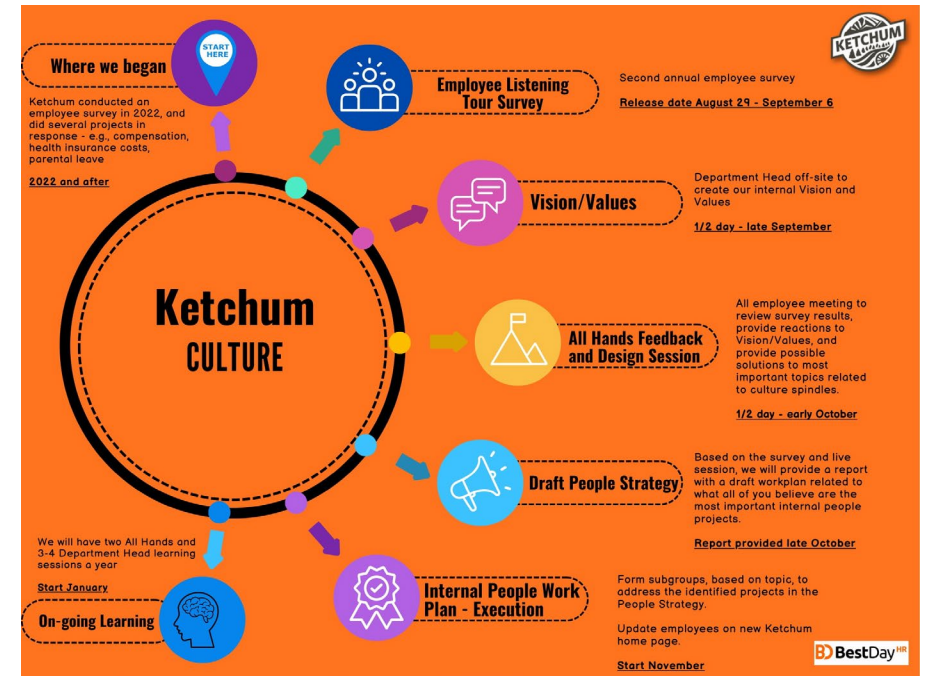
Where we began

START HERE

Ketchum conducted an employee survey in 2022, and did several projects in response - e.g., compensation, health insurance costs, parental leave

2022 and after

Employee Listening Tour Survey

Second annual employee survey

Release date August 29 - September 6

KETCHUM

Vision/Values

Department Head off-site to create our internal Vision and Values

1/2 day - late September

Ketchum CULTURE

All Hands Feedback and Design Session

All employee meeting to review survey results, provide reactions to Vision/Values, and provide possible solutions to most important topics related to culture spindles.

1/2 day - early October

Draft People Strategy

Based on the survey and live session, we will provide a report with a draft workplan related to what all of you believe are the most important internal people projects.

Report provided late October

We will have two All Hands and 3-4 Department Head learning sessions a year

Start January

On-going Learning

Internal People Work Plan - Execution

Form subgroups, based on topic, to address the identified projects in the People Strategy.

Update employees on new Ketchum home page.

Start November

BestDay HR